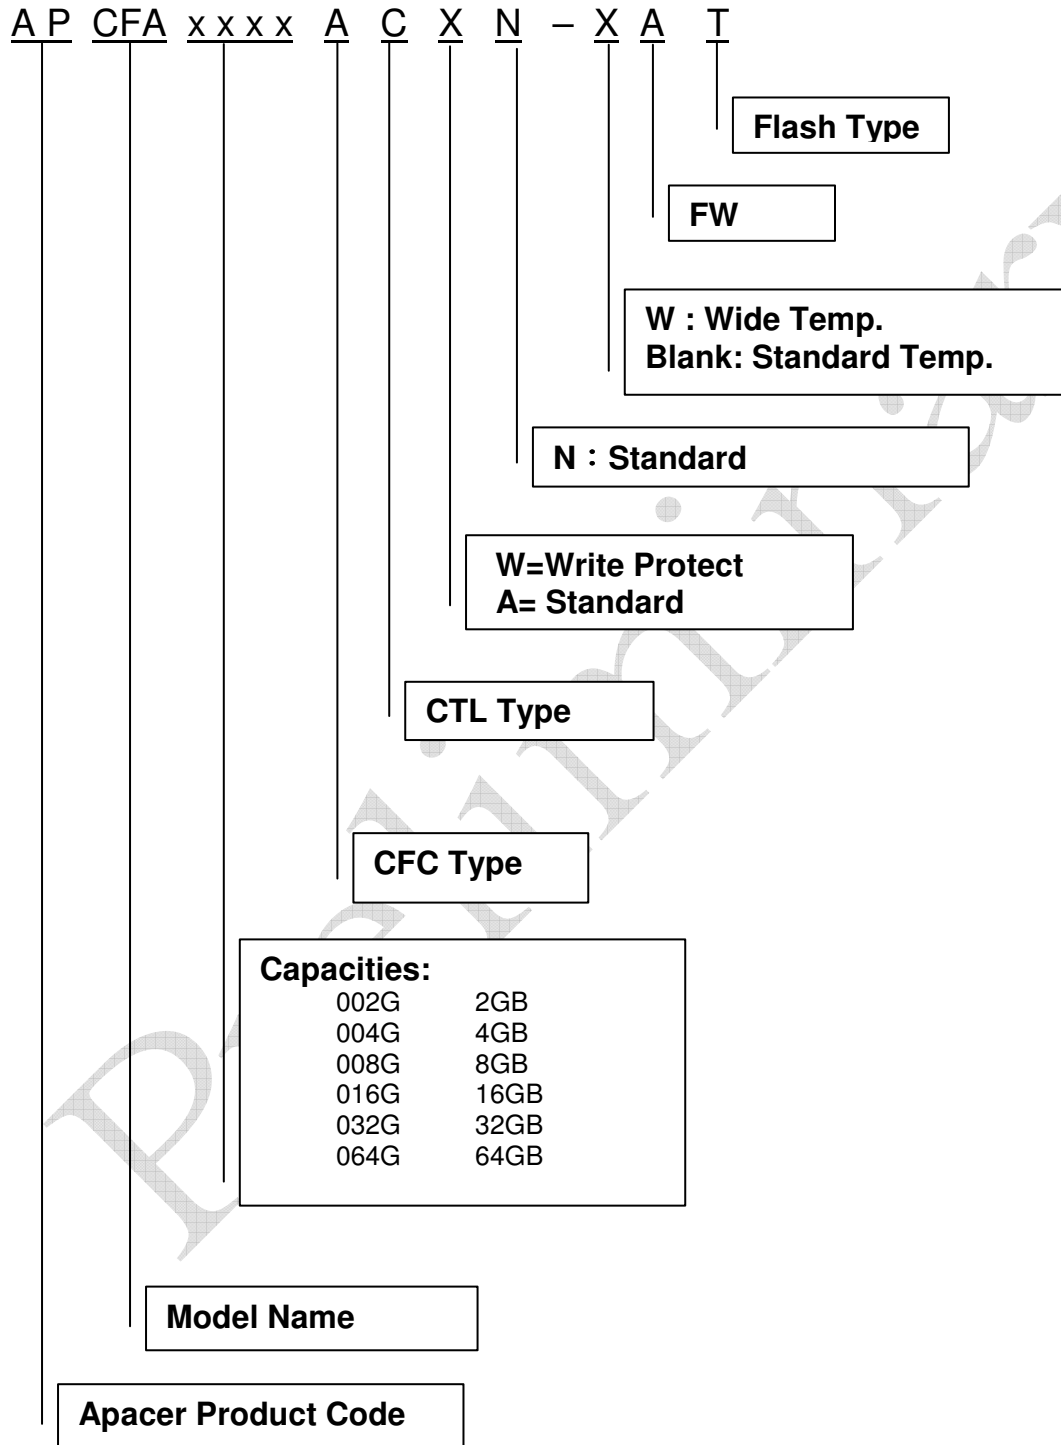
A P CFA x x x x A C X N – X A T

Flash Type

FW

W : Wide Temp.
Blank: Standard Temp.

N：Standard

W=Write Protect
A= Standard

CTL Type

CFC Type

Capacities:

| | |
|---|---|
| 002G | 2GB |
| 004G | 4GB |
| 008G | 8GB |
| 016G | 16GB |
| 032G | 32GB |
| 064G | 64GB |

Model Name

Apacer Product Code

Preliminary